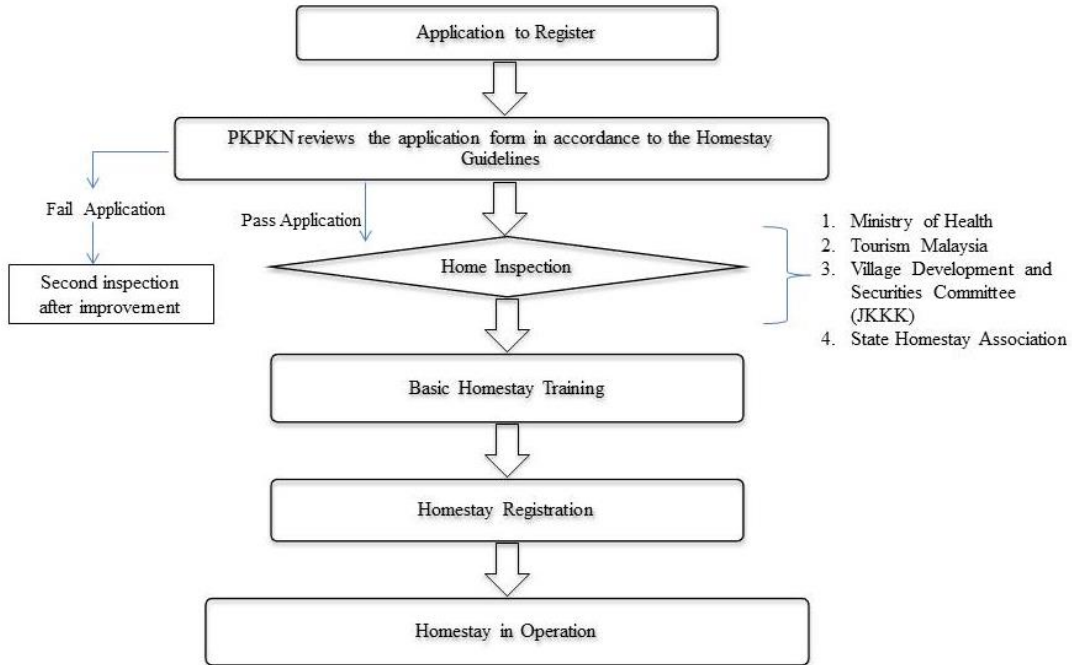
Application to Register

PKPKN reviews the application form in accordance to the Homestay Guidelines

Fail Application

Second inspection after improvement

Pass Application

Home Inspection

1. Ministry of Health
2. Tourism Malaysia
3. Village Development and Securities Committee (JKKK)
4. State Homestay Association

Basic Homestay Training

Homestay Registration

Homestay in Operation